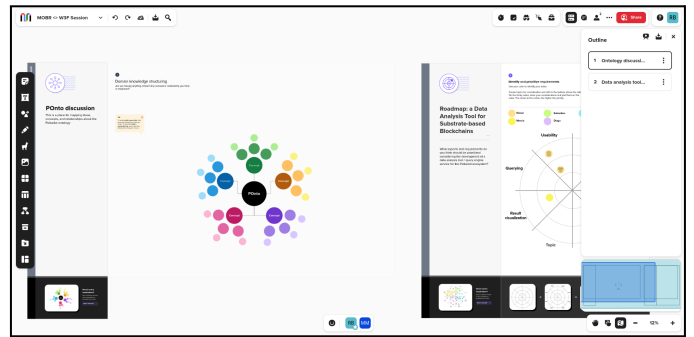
MOBR <> W3F Session

Share

SB

Outline

1 Ontology discussi...

2 Data analysis tool...

POnto discussion

This is a place for mapping ideas, concepts, and relationships about the Polkadot ontology.

Domain knowledge structuring

POnto

Roadmap: a Data Analysis Tool for Substrate-based Blockchains

Usability

Querying

Result visualization

Topic

12%